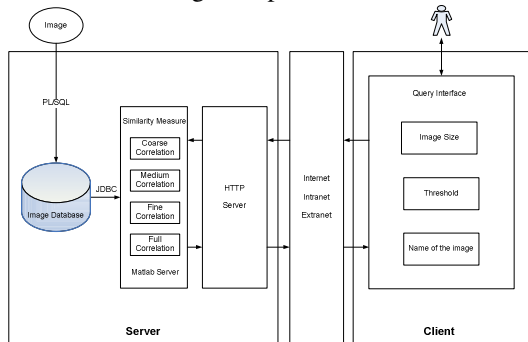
Image

PL/SQL

Image Database

JDBC

Similarity Measure

Coarse Correlation

Medium Correlation

Fine Correlation

Full Correlation

Matlab Server

HTTP Server

Internet Intranet Extranet

Query Interface

Image Size

Threshold

Name of the image

Server

Client